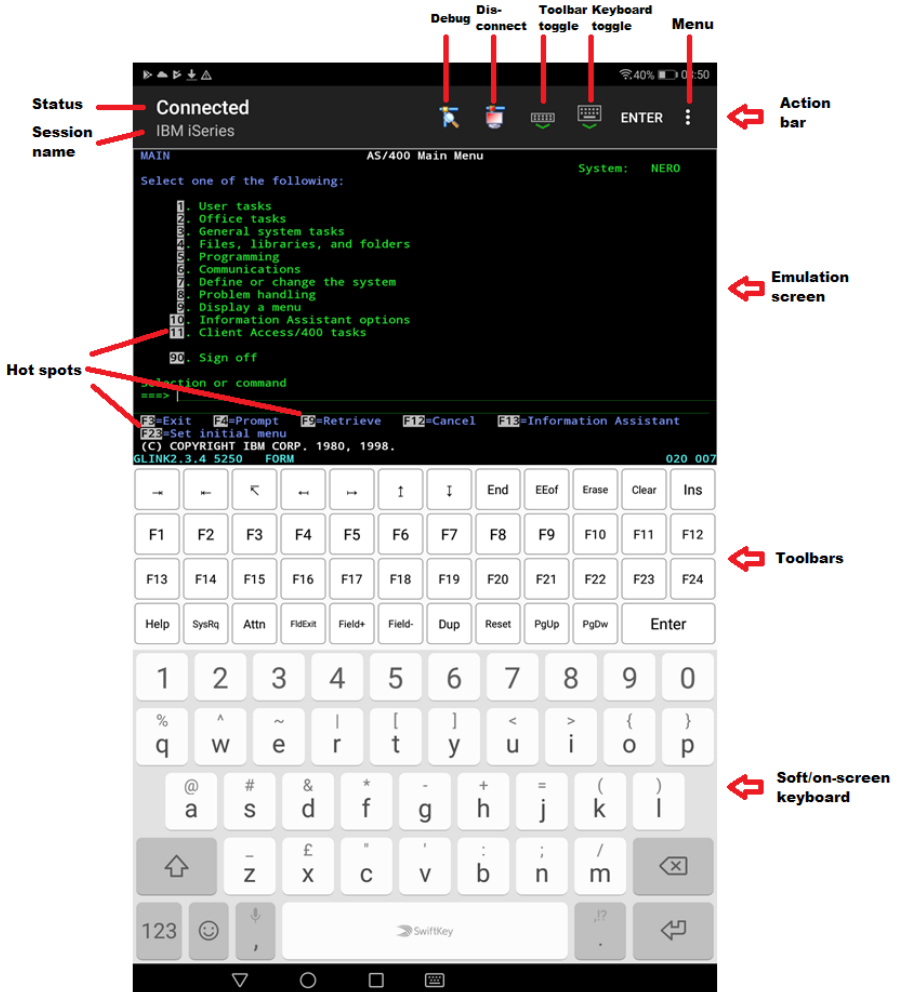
Debug Dis-connect Toolbar toggle Keyboard toggle Menu

40% 02:50

Status Connected
Session name IBM iSeries

ENTER

Action bar

MAIN AS/400 Main Menu
System: NERO
Select one of the following:

1. User tasks
2. Office tasks
3. General system tasks
4. Files, libraries, and folders
5. Programming
6. Communications
7. Define or change the system
8. Problem handling
9. Display a menu
10. Information Assistant options
11. Client Access/400 tasks

90. Sign off

Selection or command
===>

F3=Exit F4=Prompt F9=Retrieve F12=Cancel F13=Information Assistant
F23=Set initial menu
(C) COPYRIGHT IBM CORP. 1980, 1998.
GLINK2.3.4 5250 FORM 020 007

Emulation screen

Hot spots

| ⇥ | ⇤ | ↖ | ↔ | ↦ | ↕ | ↨ | End | EEof | Erase | Clear | Ins |
|---|---|---|---|---|---|---|---|---|---|---|---|
| F1 | F2 | F3 | F4 | F5 | F6 | F7 | F8 | F9 | F10 | F11 | F12 |
| F13 | F14 | F15 | F16 | F17 | F18 | F19 | F20 | F21 | F22 | F23 | F24 |
| Help | SysRq | Attn | FldExit | Field+ | Field- | Dup | Reset | PgUp | PgDw | Enter | |

Toolbars

1 2 3 4 5 6 7 8 9 0
% q ^ w ~ e | r [ t ] y < u > i { o } p
@ a # s & d * f - g + h = j ( k ) l
_ z £ x " c ' v : b ; n / m
123 , SwiftKey .!? .

Soft/on-screen keyboard